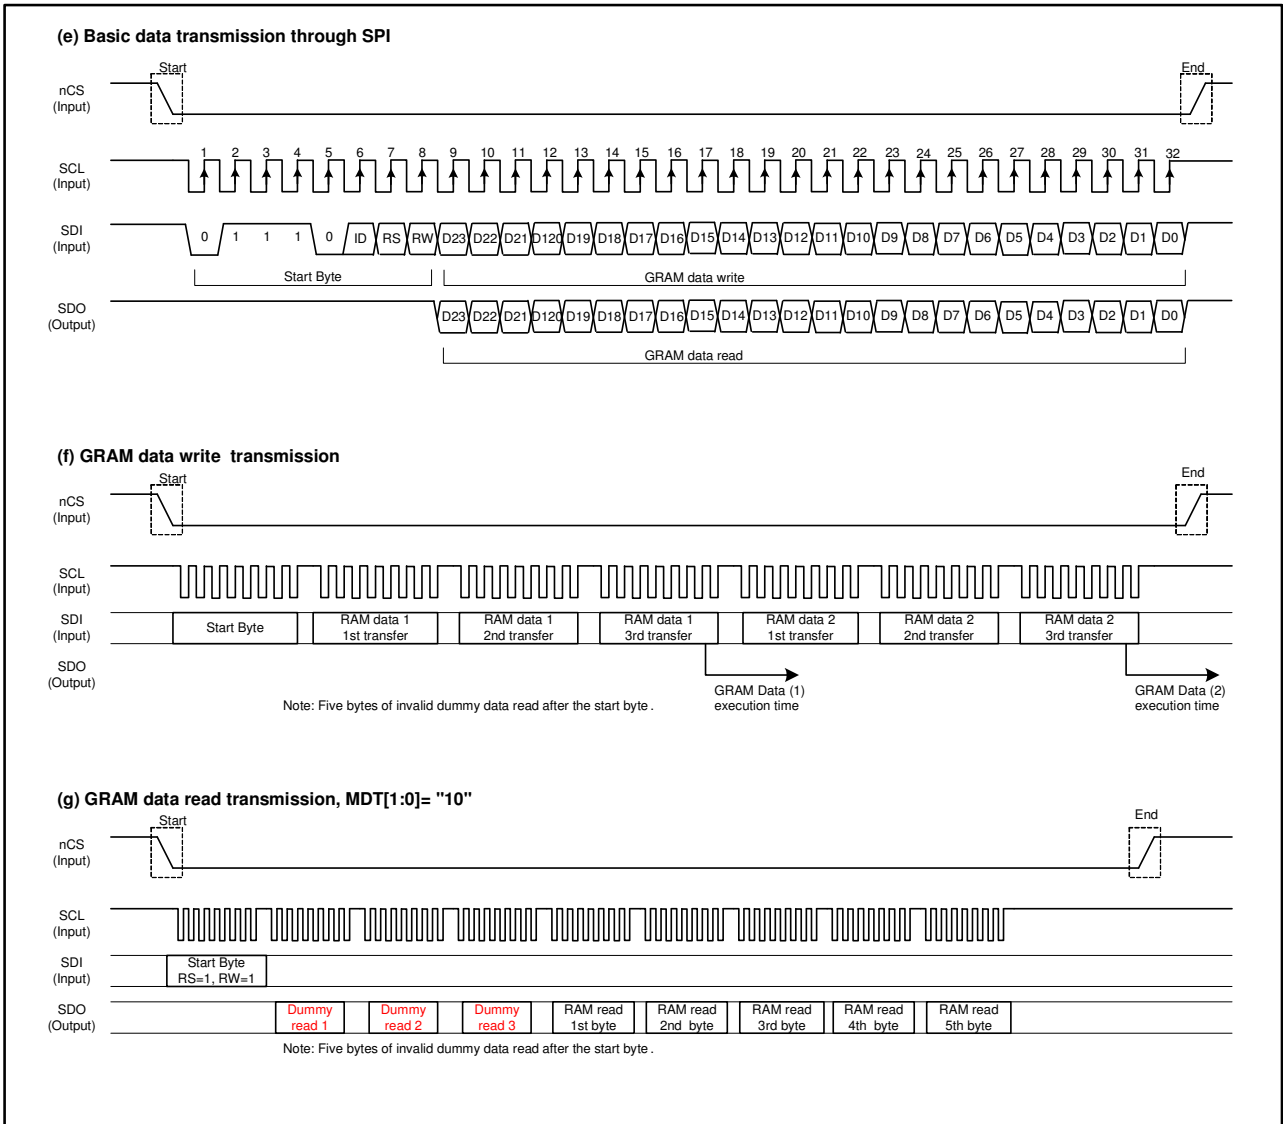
(e) Basic data transmission through SPI

Start

End

nCS
(Input)

SCL
(Input)

1 2 3 4 5 6 7 8 9 10 11 12 13 14 15 16 17 18 19 20 21 22 23 24 25 26 27 28 29 30 31 32

SDI
(Input)

0 1 1 1 0 ID RS RW D23 D22 D21 D120 D19 D18 D17 D16 D15 D14 D13 D12 D11 D10 D9 D8 D7 D6 D5 D4 D3 D2 D1 D0

Start Byte

GRAM data write

SDO
(Output)

D23 D22 D21 D120 D19 D18 D17 D16 D15 D14 D13 D12 D11 D10 D9 D8 D7 D6 D5 D4 D3 D2 D1 D0

GRAM data read

(f) GRAM data write transmission

Start

End

nCS
(Input)

SCL
(Input)

SDI
(Input)

Start Byte

RAM data 1
1st transfer

RAM data 1
2nd transfer

RAM data 1
3rd transfer

RAM data 2
1st transfer

RAM data 2
2nd transfer

RAM data 2
3rd transfer

SDO
(Output)

GRAM Data (1)
execution time

GRAM Data (2)
execution time

Note: Five bytes of invalid dummy data read after the start byte .

(g) GRAM data read transmission, MDT[1:0]= "10"

Start

End

nCS
(Input)

SCL
(Input)

SDI
(Input)

Start Byte
RS=1, RW=1

SDO
(Output)

Dummy
read 1

Dummy
read 2

Dummy
read 3

RAM read
1st byte

RAM read
2nd byte

RAM read
3rd byte

RAM read
4th byte

RAM read
5th byte

Note: Five bytes of invalid dummy data read after the start byte .